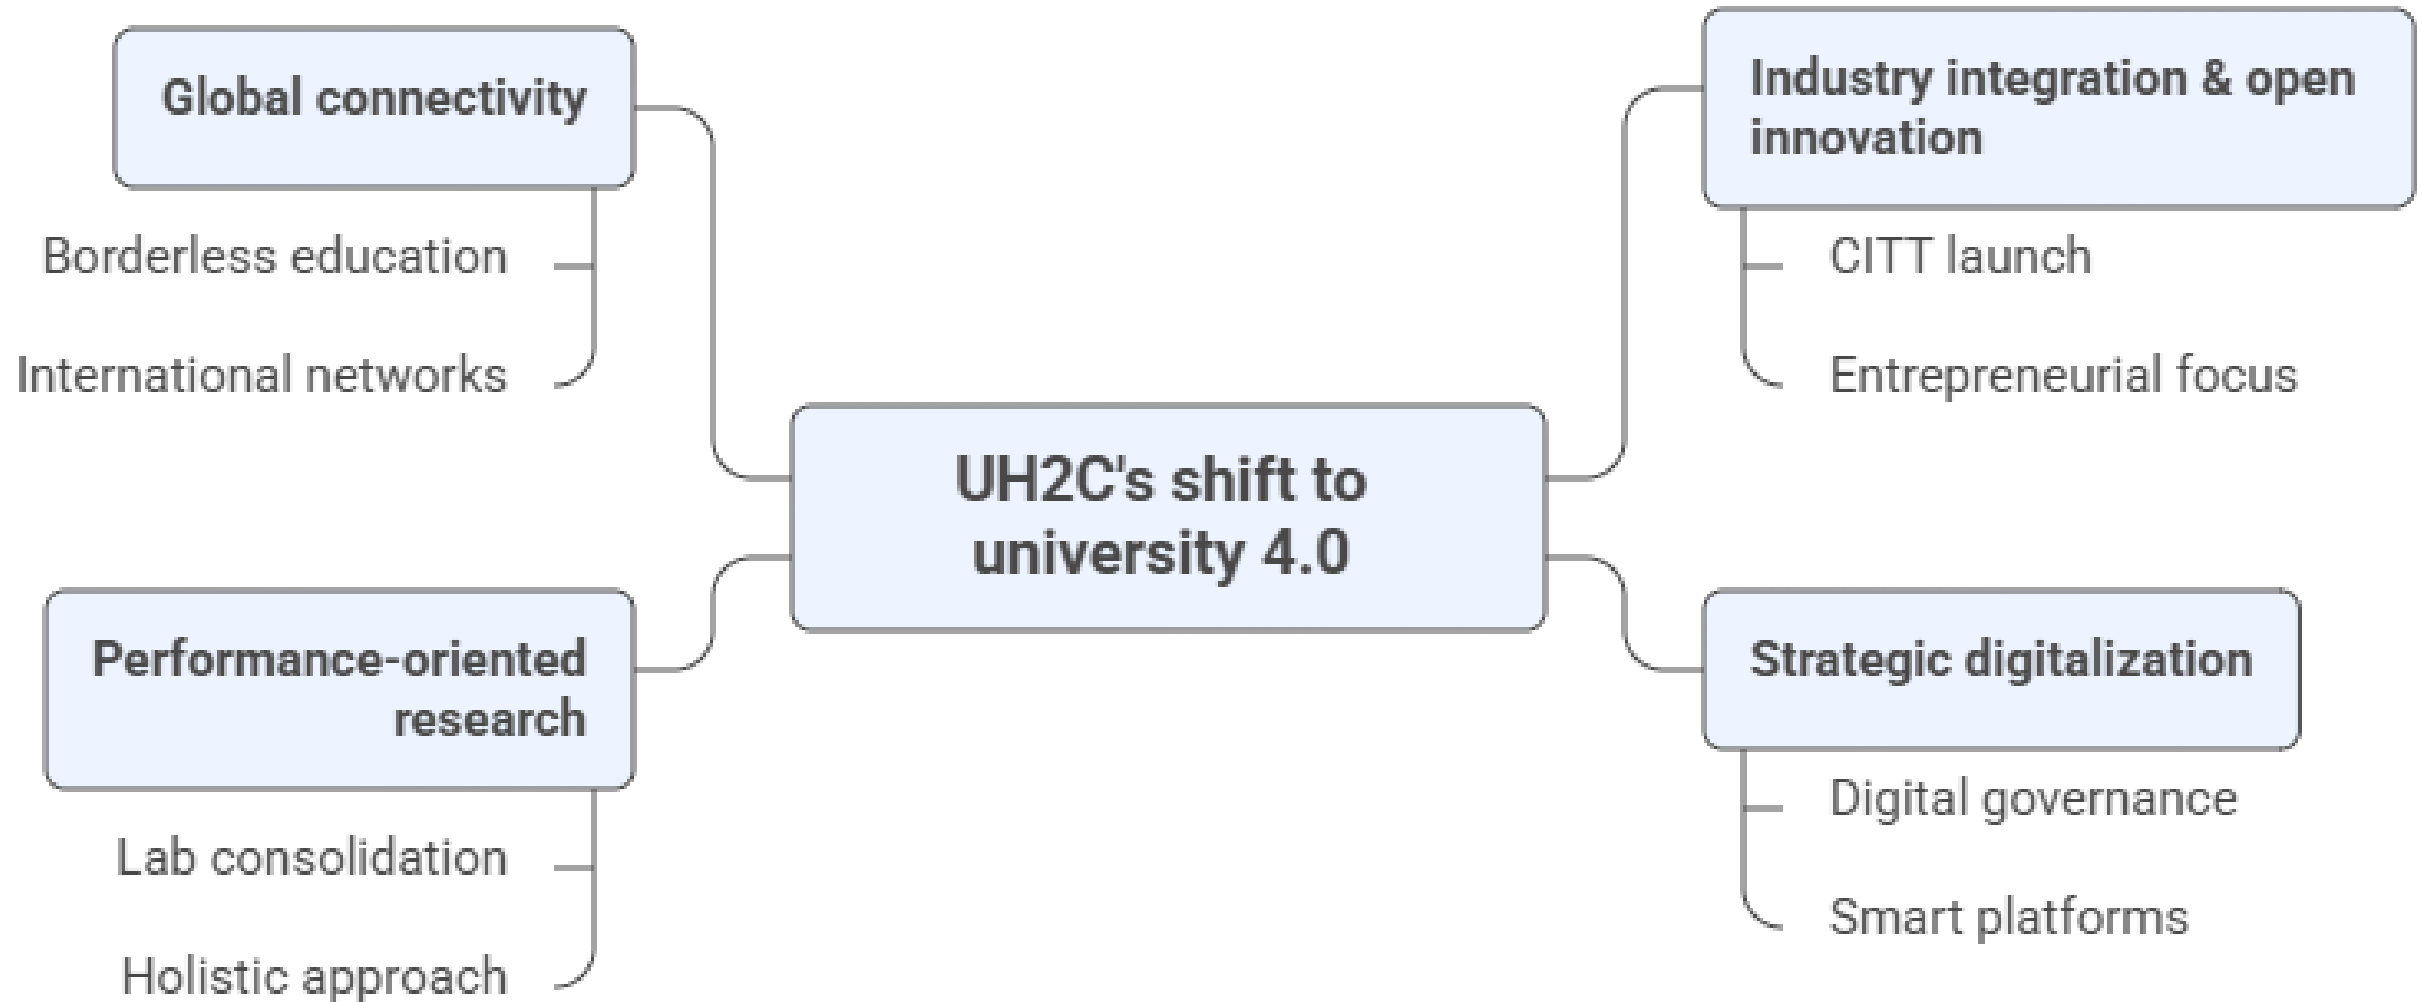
UH2C's shift to university 4.0

Global connectivity

Borderless education

International networks

Performance-oriented research

Lab consolidation

Holistic approach

Industry integration & open innovation

CITT launch

Entrepreneurial focus

Strategic digitalization

Digital governance

Smart platforms